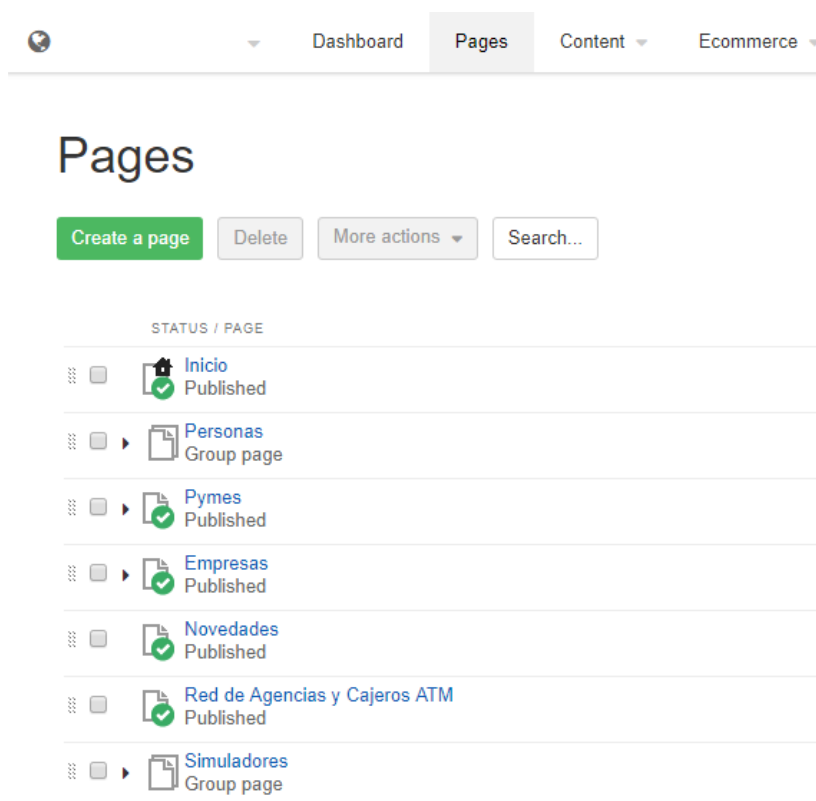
Dashboard Pages Content Ecommerce

Pages

Create a page Delete More actions Search...

STATUS / PAGE

Inicio
Published

Personas
Group page

Pymes
Published

Empresas
Published

Novedades
Published

Red de Agencias y Cajeros ATM
Published

Simuladores
Group page